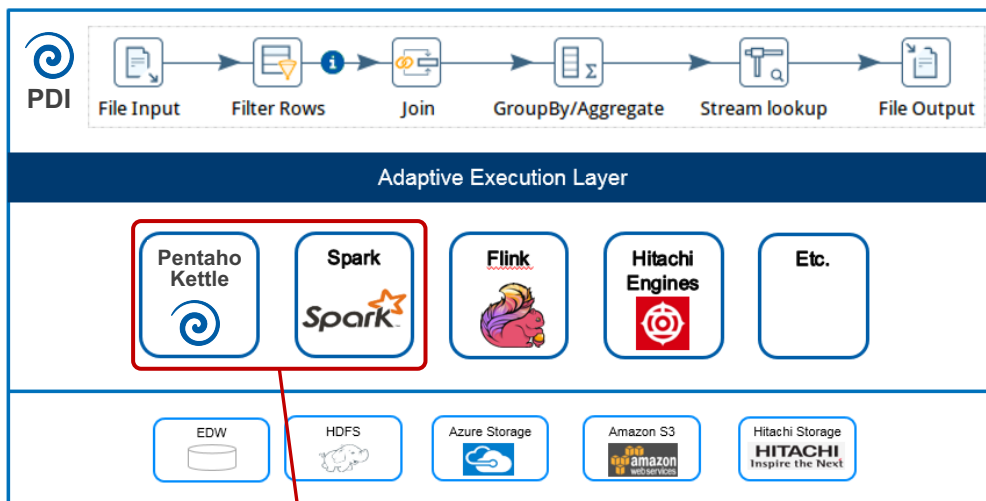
PDI

File Input

Filter Rows

Join

GroupBy/Aggregate

Stream lookup

File Output

Adaptive Execution Layer

Pentaho Kettle

Spark

Spark

Flink

Hitachi Engines

Etc.

EDW

HDFS

Azure Storage

Amazon S3

amazon web services

Hitachi Storage

HITACHI Inspire the Next